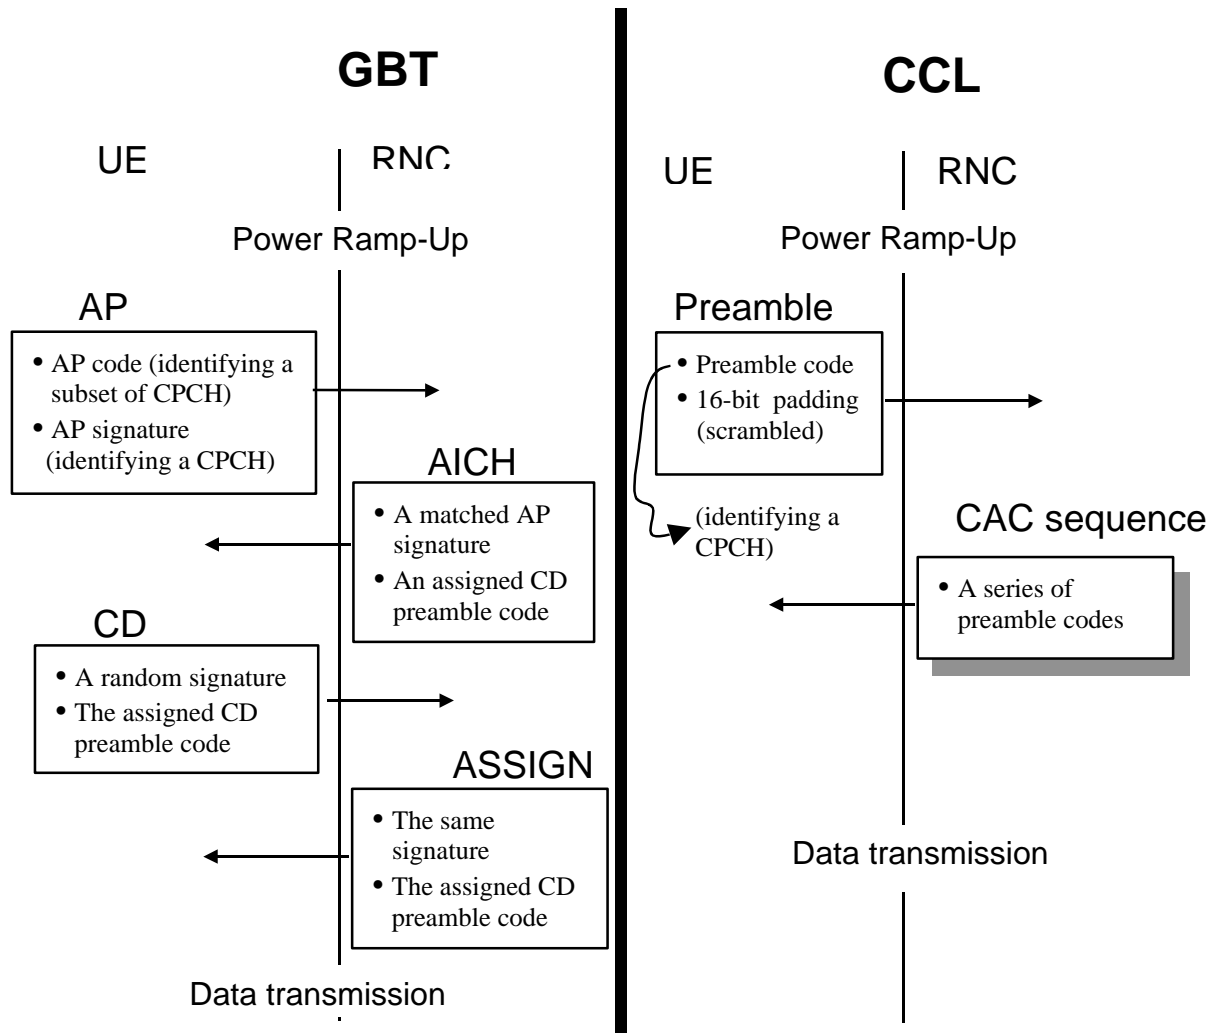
GBT

UE RNC

Power Ramp-Up

AP

- AP code (identifying a subset of CPCH)
- AP signature (identifying a CPCH)

AICH

- A matched AP signature
- An assigned CD preamble code

CD

- A random signature
- The assigned CD preamble code

ASSIGN

- The same signature
- The assigned CD preamble code

Data transmission

CCL

UE RNC

Power Ramp-Up

Preamble

- Preamble code
- 16-bit padding (scrambled)

(identifying a CPCH)

CAC sequence

- A series of preamble codes

Data transmission